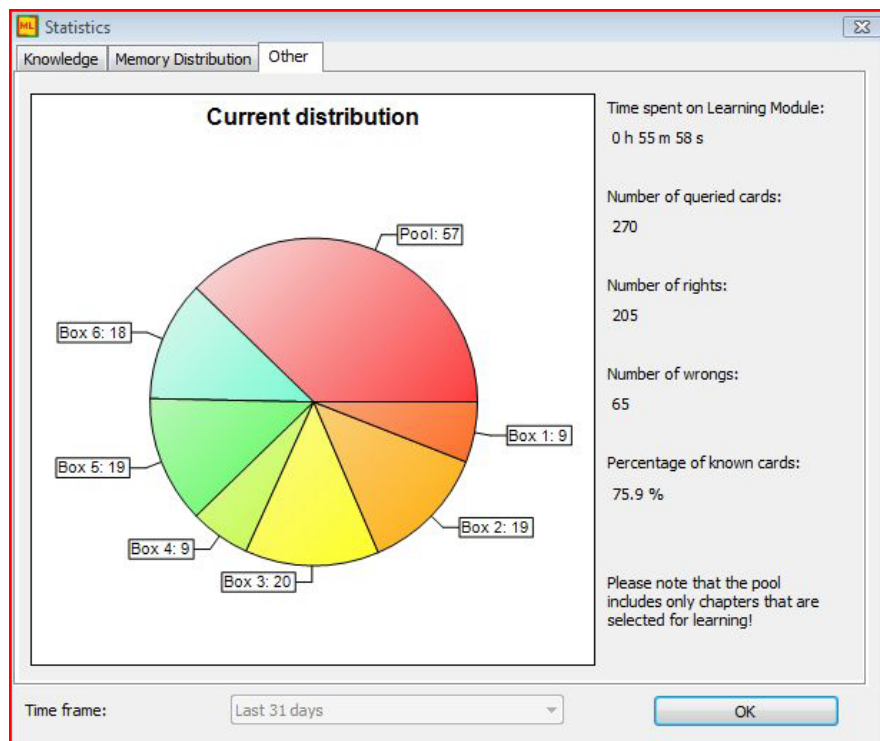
ML Statistics

Knowledge | Memory Distribution | Other

Current distribution

Pool: 57

Box 6: 18

Box 1: 9

Box 5: 19

Box 2: 19

Box 4: 9

Box 3: 20

Time spent on Learning Module:
0 h 55 m 58 s

Number of queried cards:
270

Number of rights:
205

Number of wrongs:
65

Percentage of known cards:
75.9 %

Please note that the pool includes only chapters that are selected for learning!

Time frame: Last 31 days

OK